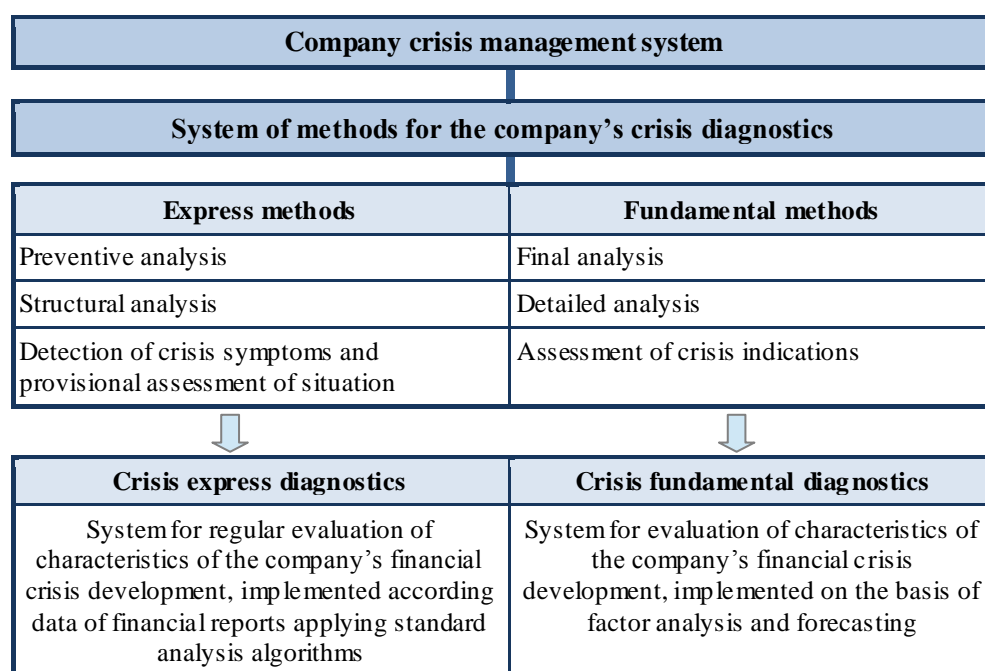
Company crisis management system

System of methods for the company's crisis diagnostics

| Express methods | Fundamental methods |
|---|---|
| Preventive analysis | Final analysis |
| Structural analysis | Detailed analysis |
| Detection of crisis symptoms and provisional assessment of situation | Assessment of crisis indications |

| Crisis express diagnostics | Crisis fundamental diagnostics |
|---|---|
| System for regular evaluation of characteristics of the company's financial crisis development, implemented according data of financial reports applying standard analysis algorithms | System for evaluation of characteristics of the company's financial crisis development, implemented on the basis of factor analysis and forecasting |